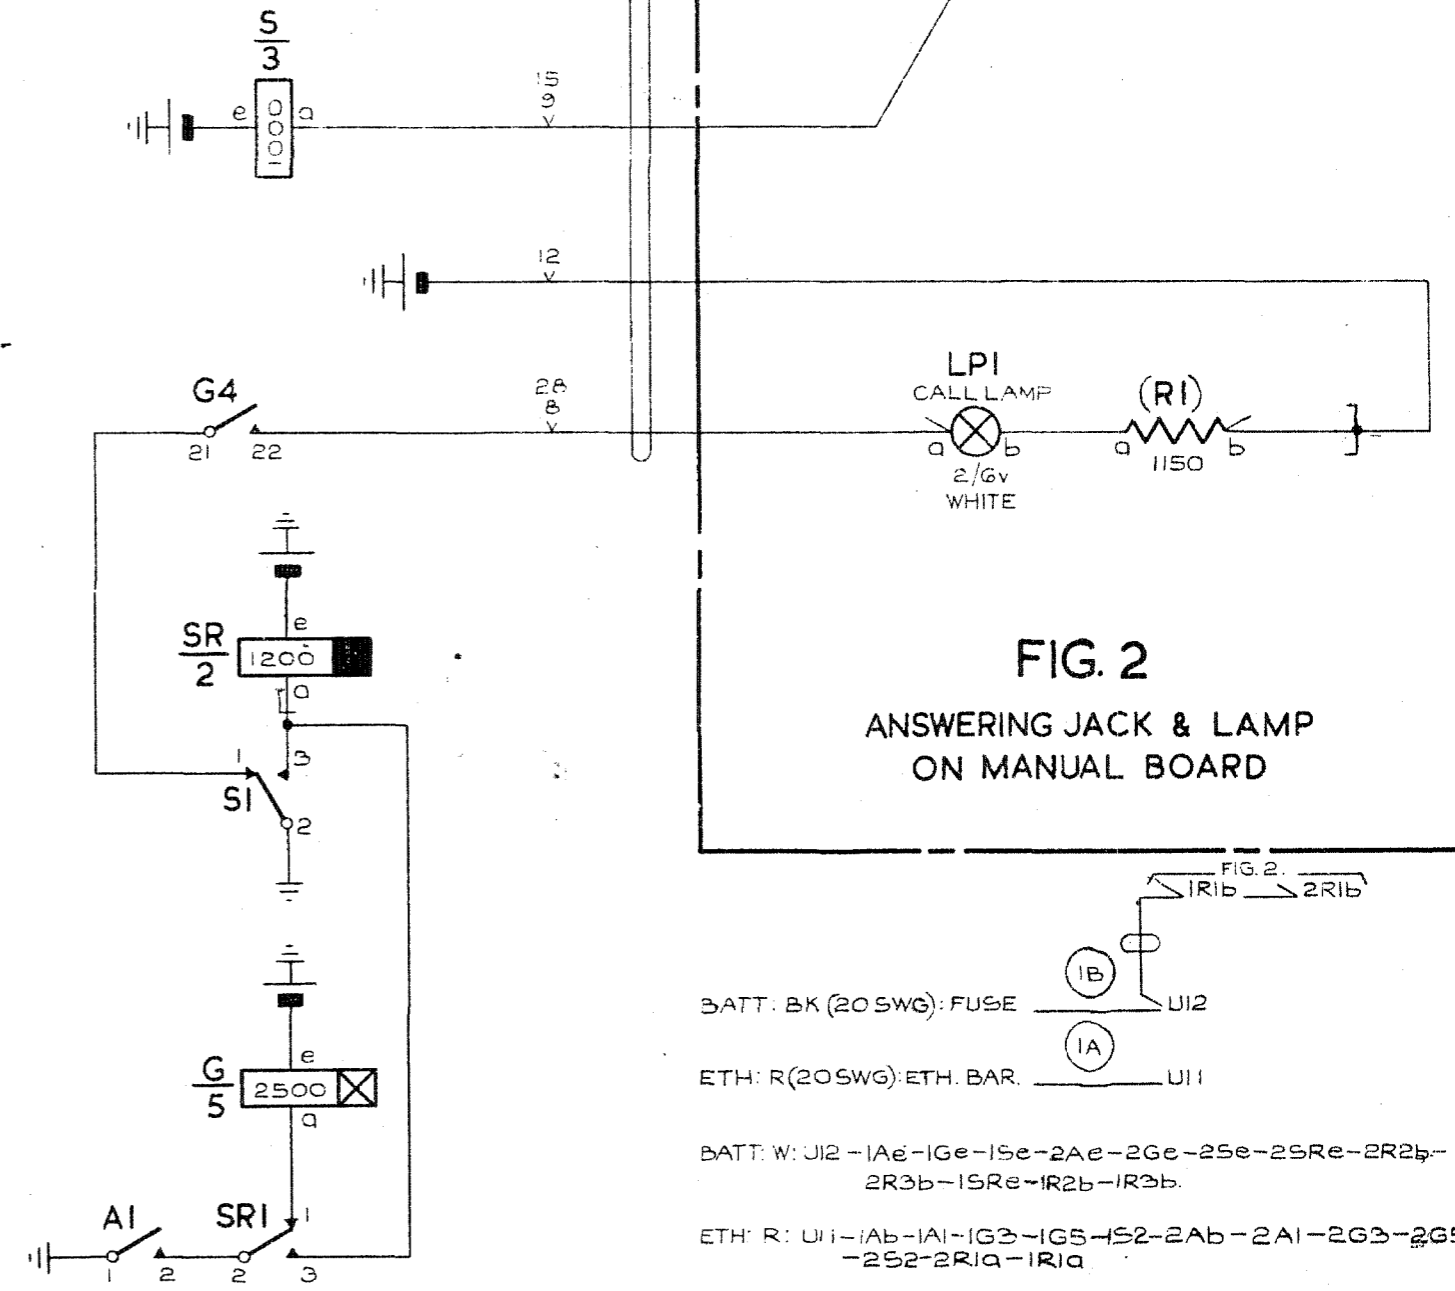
$\frac{S}{3}$

e

a

15
9
v

12
v

LP1
CALL LAMP

(R1)

G4

28
8
v

21 22

a b

2/6v
WHITE

a b
1150

e

$\frac{SR}{2}$ 1200

a

1 3

S1

2

FIG. 2

ANSWERING JACK & LAMP ON MANUAL BOARD

FIG. 2.
1R1b 2R1b

1B

BATT: BK (20 SWG): FUSE U12

1A

ETH: R(20 SWG): ETH. BAR. U11

e

$\frac{G}{5}$ 2500

a

BATT: W: U12 – 1Ae – 1Ge – 1Se – 2Ae – 2Ge – 2Se – 2SRe – 2R2b – 2R3b – 1SRe – 1R2b – 1R3b.

A1 SR1 1

1 2 2 3

ETH: R: U11 – 1Ab – 1A1 – 1G3 – 1G5 – 1S2 – 2Ab – 2A1 – 2G3 – 2G5 – 2S2 – 2R1a – 1R1a